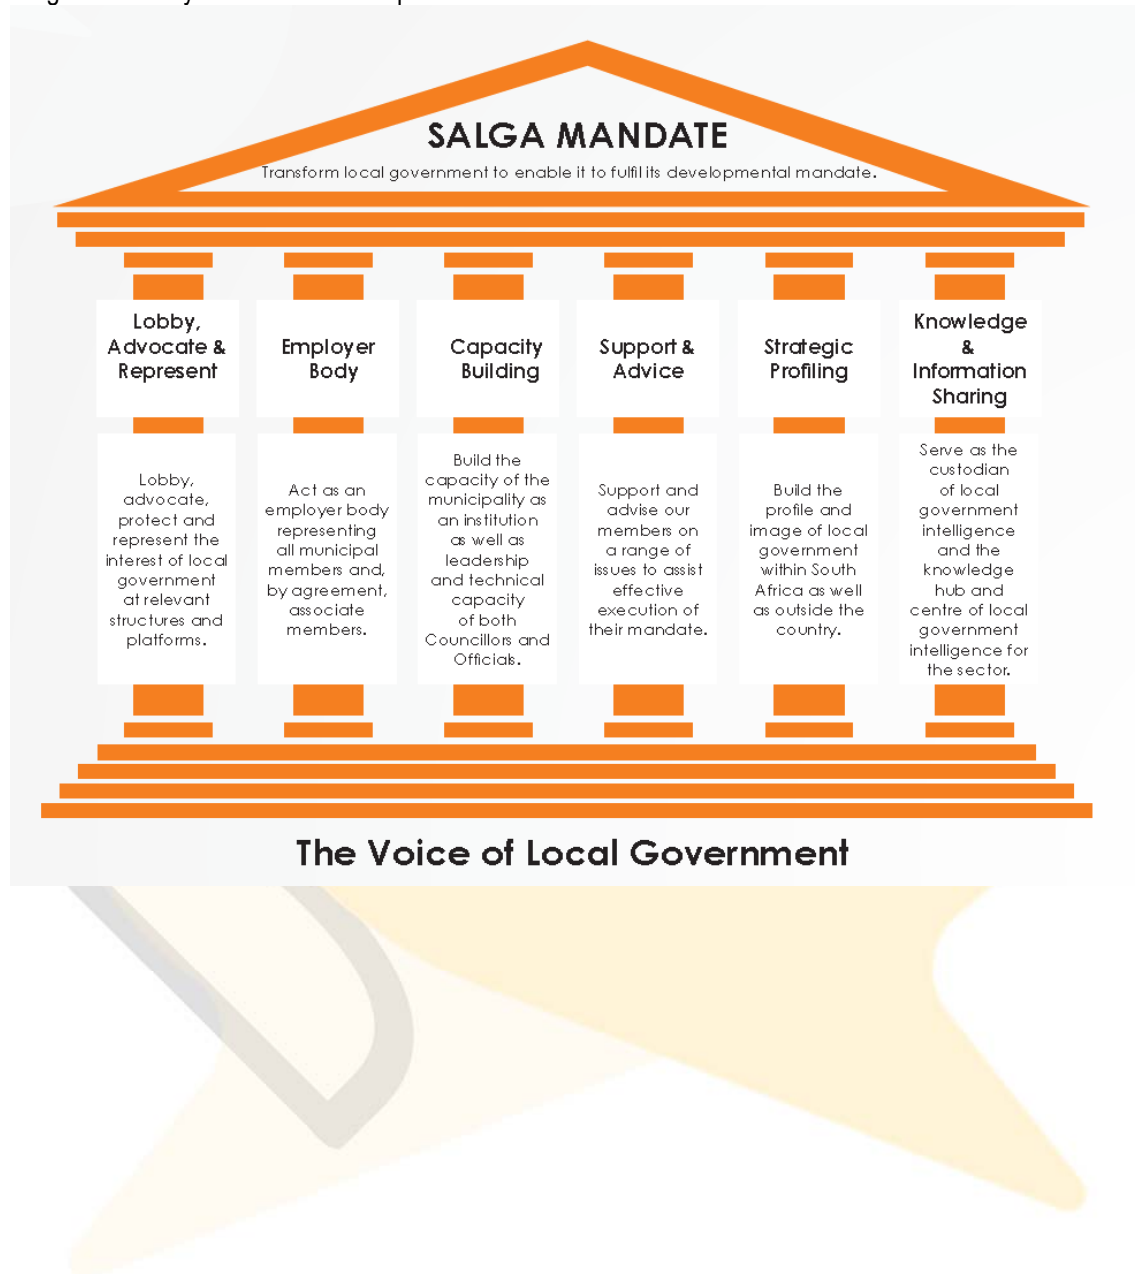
SALGA MANDATE

Transform local government to enable it to fulfil its developmental mandate.

Lobby, Advocate & Represent

Employer Body

Capacity Building

Support & Advice

Strategic Profiling

Knowledge & Information Sharing

Lobby, advocate, protect and represent the interest of local government at relevant structures and platforms.

Act as an employer body representing all municipal members and, by agreement, associate members.

Build the capacity of the municipality as an institution as well as leadership and technical capacity of both Councillors and Officials.

Support and advise our members on a range of issues to assist effective execution of their mandate.

Build the profile and image of local government within South Africa as well as outside the country.

Serve as the custodian of local government intelligence and the knowledge hub and centre of local government intelligence for the sector.

The Voice of Local Government